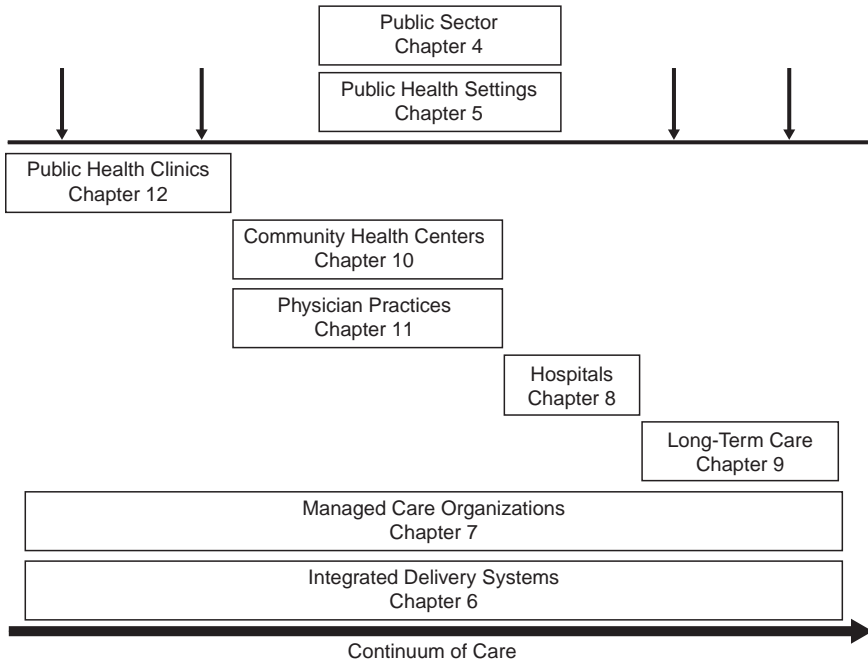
Public Sector
Chapter 4

Public Health Settings
Chapter 5

Public Health Clinics
Chapter 12

Community Health Centers
Chapter 10

Physician Practices
Chapter 11

Hospitals
Chapter 8

Long-Term Care
Chapter 9

Managed Care Organizations
Chapter 7

Integrated Delivery Systems
Chapter 6

Continuum of Care